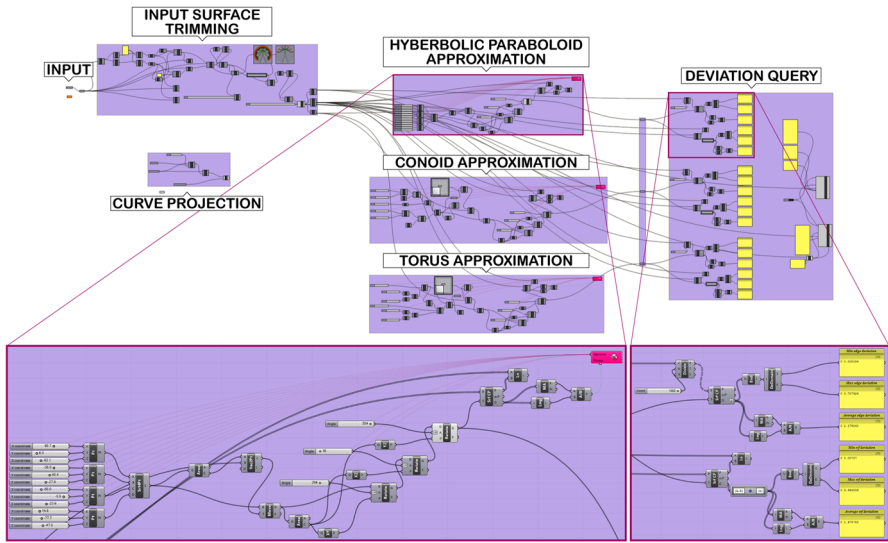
INPUT SURFACE TRIMMING

INPUT

HYBERBOLIC PARABOLOID APPROXIMATION

DEVIATION QUERY

CONOID APPROXIMATION

CURVE PROJECTION

TORUS APPROXIMATION

Min edge deviation

Max edge deviation

Average edge deviation

Min of deviation

Max of deviation

Average of deviation